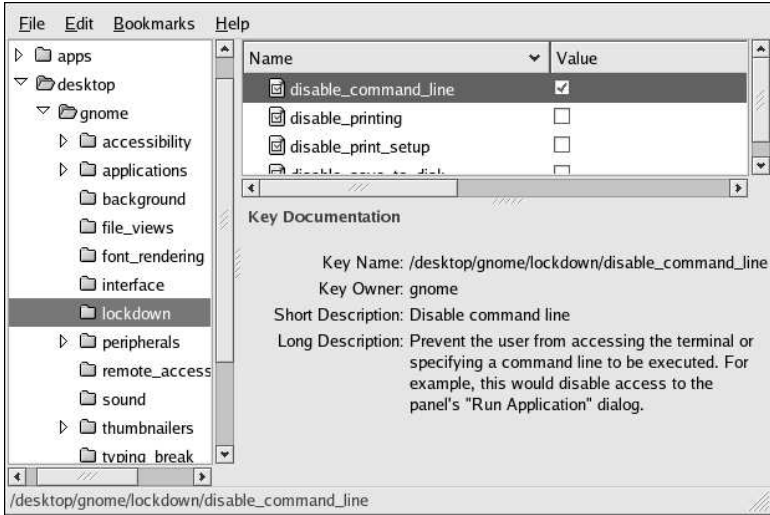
File Edit Bookmarks Help

apps
desktop
gnome
accessibility
applications
background
file_views
font_rendering
interface
lockdown
peripherals
remote_access
sound
thumbnailers
typing_break

| Name | Value |
|---|---|
| disable_command_line | ☑ |
| disable_printing | ☐ |
| disable_print_setup | ☐ |
| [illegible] | ☐ |

Key Documentation

Key Name: /desktop/gnome/lockdown/disable_command_line
Key Owner: gnome
Short Description: Disable command line
Long Description: Prevent the user from accessing the terminal or specifying a command line to be executed. For example, this would disable access to the panel's "Run Application" dialog.

/desktop/gnome/lockdown/disable_command_line